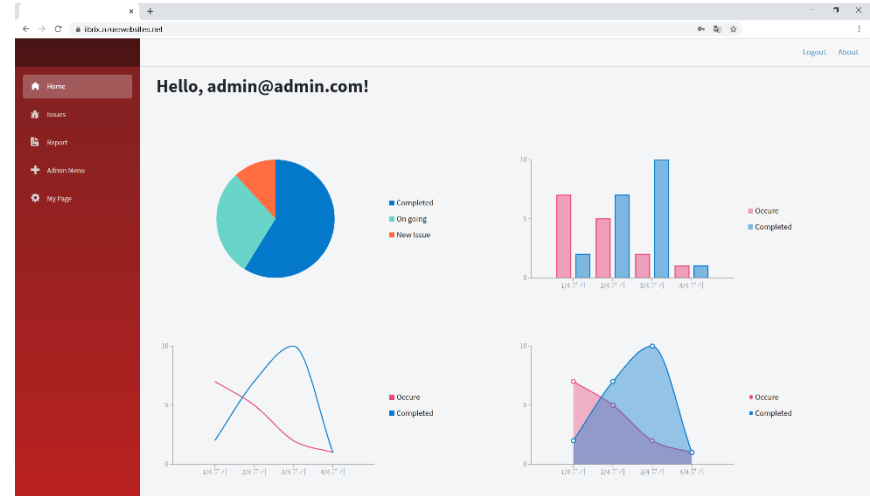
×  +

← → C  librix.azurewebsites.net

Logout  About

Home
Issues
Report
Admin Menu
My Page

Hello, admin@admin.com!

Completed
On going
New Issue

10
5
0
1/4 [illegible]  2/4 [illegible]  3/4 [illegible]  4/4 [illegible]

Occure
Completed

10
5
0
1/4 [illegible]  2/4 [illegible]  3/4 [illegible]  4/4 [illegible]

Occure
Completed

10
5
0
1/4 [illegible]  2/4 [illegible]  3/4 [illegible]  4/4 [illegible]

Occure
Completed